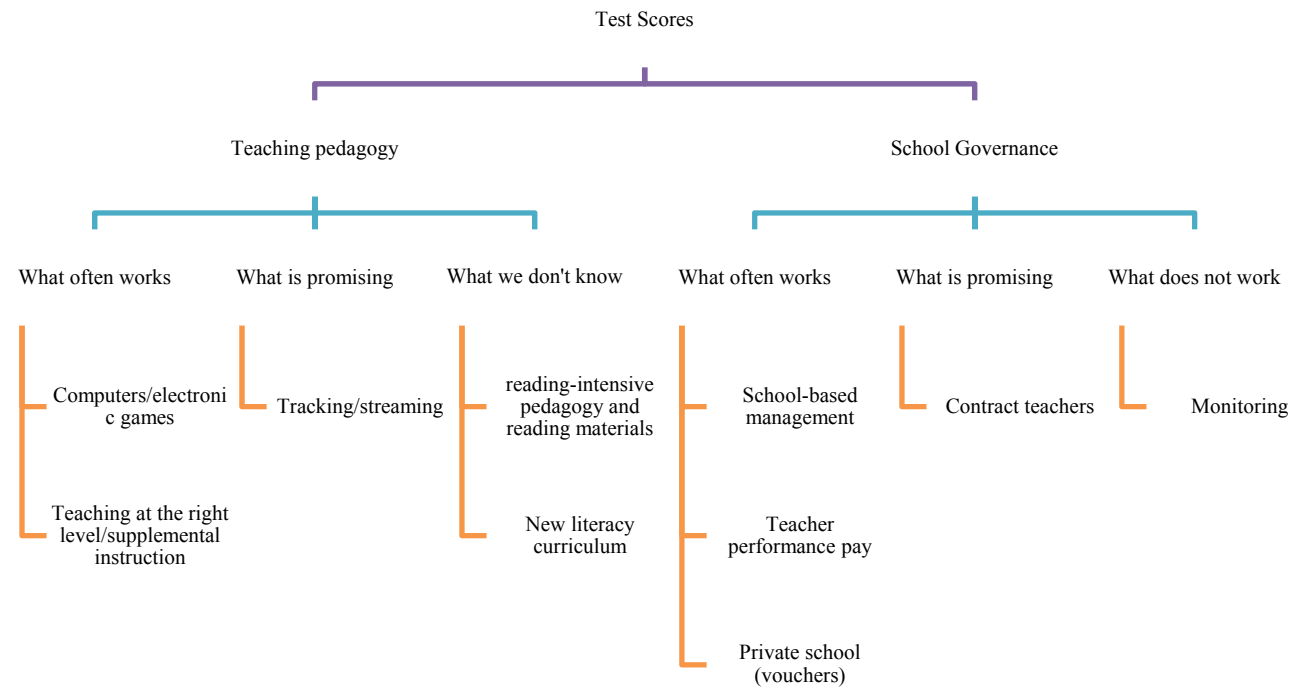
Test Scores

Teaching pedagogy

School Governance

What often works

What is promising

What we don't know

What often works

What is promising

What does not work

Computers/electronic games

Teaching at the right level/supplemental instruction

Tracking/streaming

reading-intensive pedagogy and reading materials

New literacy curriculum

School-based management

Teacher performance pay

Private school (vouchers)

Contract teachers

Monitoring